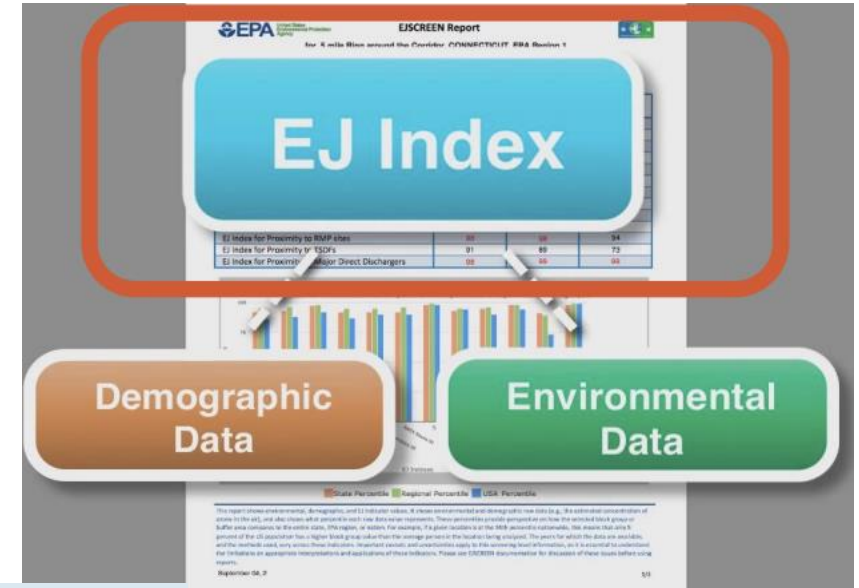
EPA United States Environmental Protection Agency

EJSCREEN Report

for .5 mile Ring around the Corridor, CONNECTICUT, EPA Region 1

EJ Index

| EJ Index for Proximity to RMP sites | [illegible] | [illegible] | 94 |
|---|---|---|---|
| EJ Index for Proximity to TSDFs | 91 | 89 | 73 |
| EJ Index for Proximity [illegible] Major Direct Dischargers | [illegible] | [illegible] | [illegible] |

Demographic Data

Environmental Data

EJ Indexes

State Percentile Regional Percentile USA Percentile

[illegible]

September 04, 2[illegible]

1/3